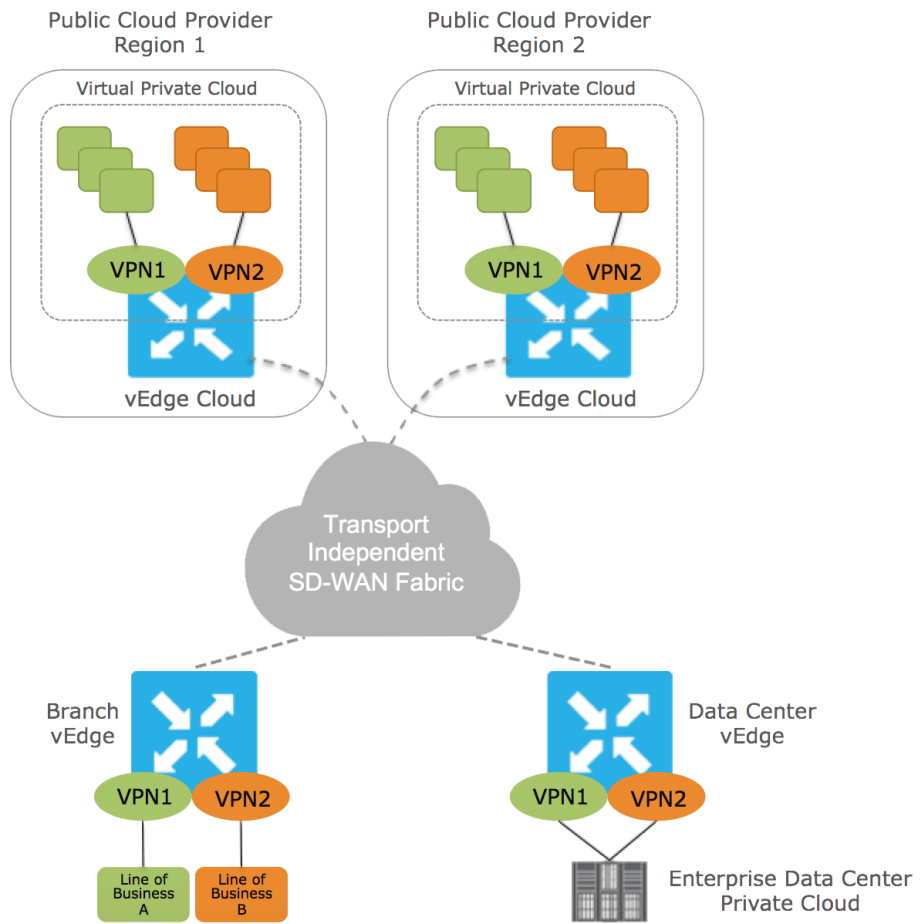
Public Cloud Provider
Region 1

Public Cloud Provider
Region 2

Virtual Private Cloud

VPN1

VPN2

vEdge Cloud

Virtual Private Cloud

VPN1

VPN2

vEdge Cloud

Transport Independent SD-WAN Fabric

Branch vEdge

VPN1

VPN2

Line of Business A

Line of Business B

Data Center vEdge

VPN1

VPN2

Enterprise Data Center
Private Cloud